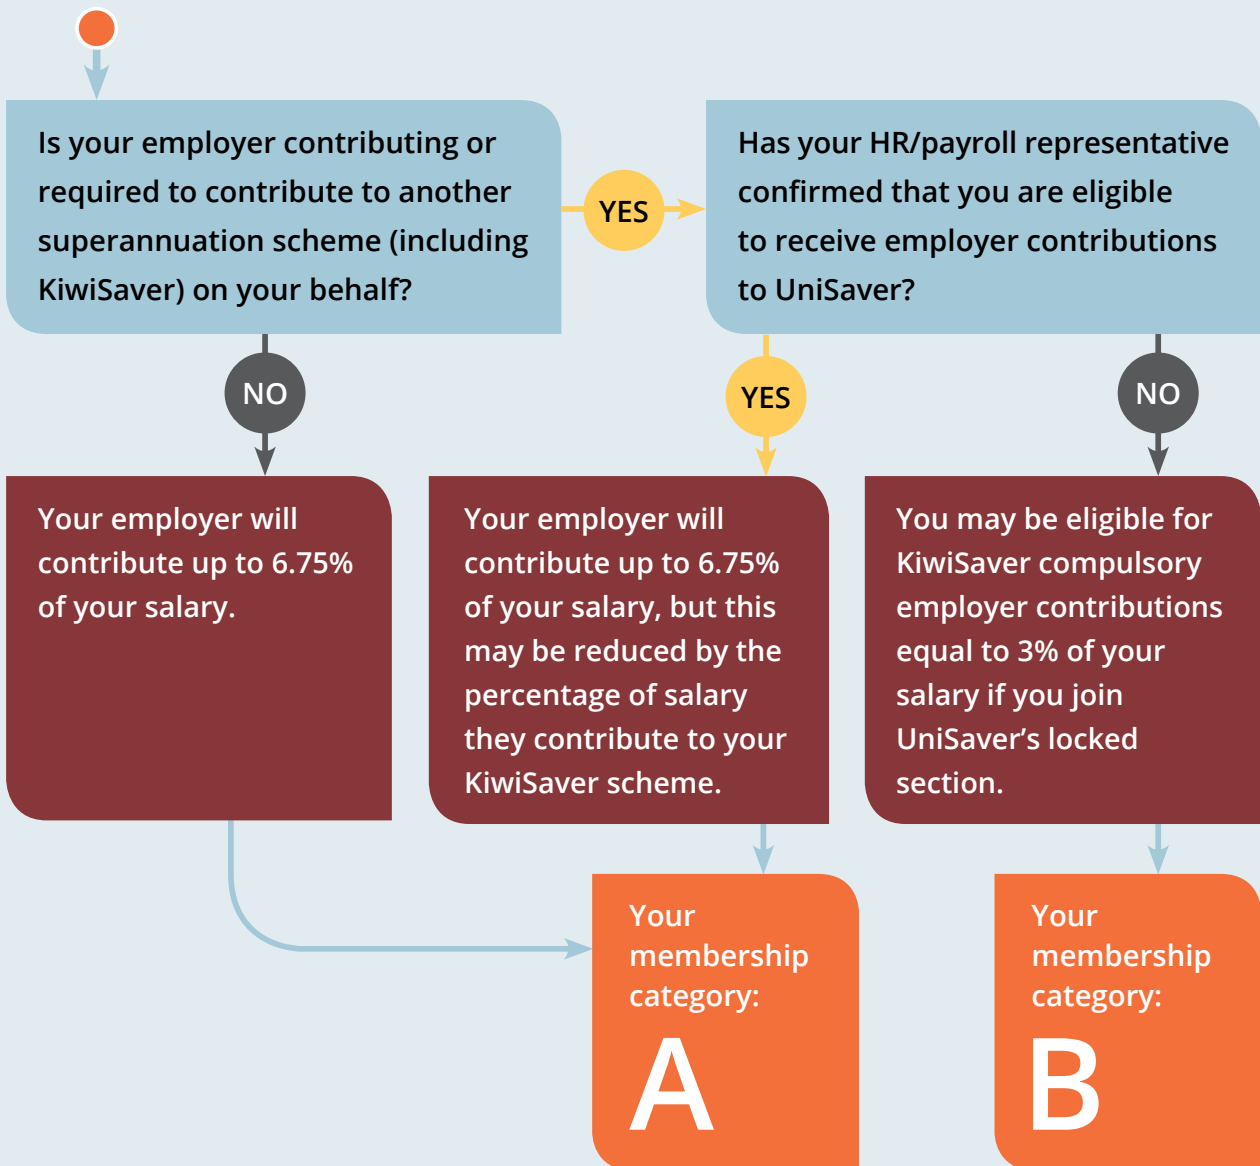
Is your employer contributing or required to contribute to another superannuation scheme (including KiwiSaver) on your behalf?

YES

Has your HR/payroll representative confirmed that you are eligible to receive employer contributions to UniSaver?

NO

YES

NO

Your employer will contribute up to 6.75% of your salary.

Your employer will contribute up to 6.75% of your salary, but this may be reduced by the percentage of salary they contribute to your KiwiSaver scheme.

You may be eligible for KiwiSaver compulsory employer contributions equal to 3% of your salary if you join UniSaver's locked section.

Your membership category:

A

Your membership category:

B